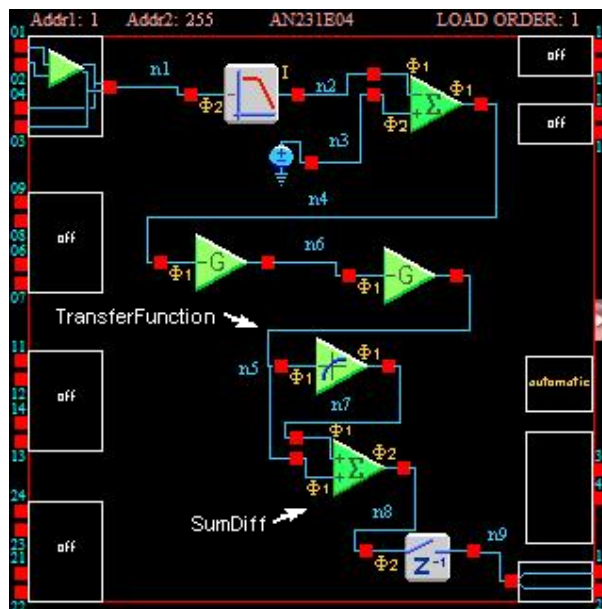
Addr1: 1 Addr2: 255 AN231E04 LOAD ORDER: 1

01
02
04
03
09
05
06
07
11
12
14
13
24
23
21
22

off
off
off
off
off
off
automatic

n1
$\Phi_2$
I
n2
$\Phi_1$
$\Phi_1$
$\Phi_2$
$\Sigma$
n3
n4
$\Phi_1$
-G
n6
$\Phi_1$
-G
TransferFunction
n5
$\Phi_1$
$\Phi_1$
n7
$\Phi_1$
$\Phi_2$
$\Sigma$
$\Phi_1$
SumDiff
n8
$\Phi_2$
$z^{-1}$
n9